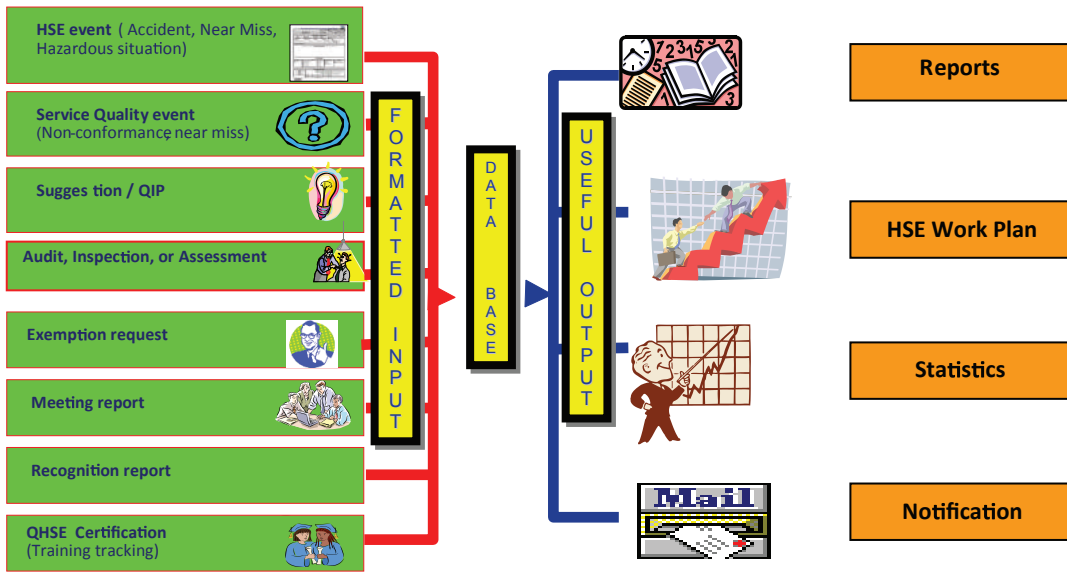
HSE event ( Accident, Near Miss, Hazardous situation)

Service Quality event (Non-conformance near miss)

Sugges tion / QIP

Audit, Inspection, or Assessment

Exemption request

Meeting report

Recognition report

QHSE Certification (Training tracking)

FORMATTED INPUT

DATA BASE

USEFUL OUTPUT

Mail

Reports

HSE Work Plan

Statistics

Notification